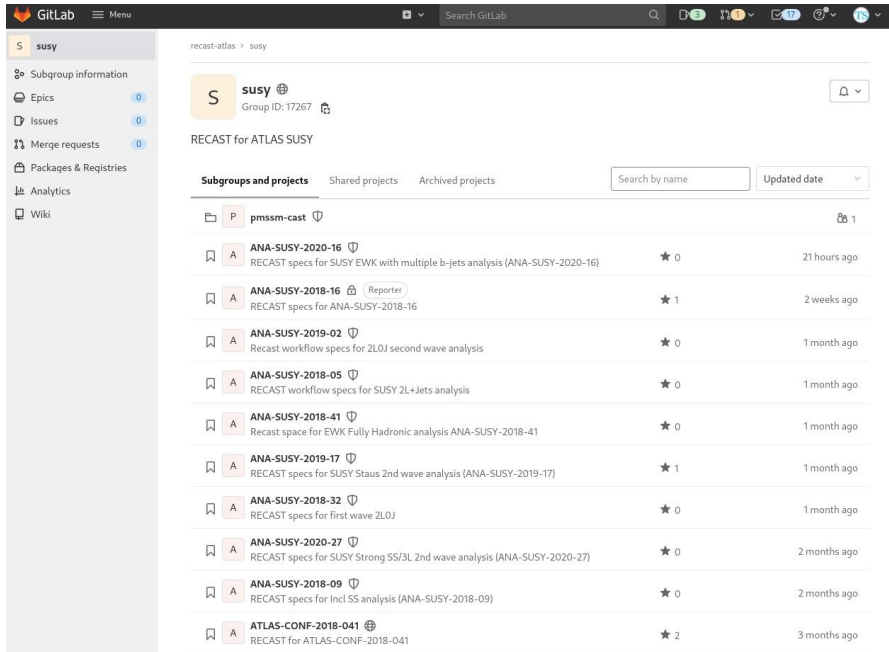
GitLab Menu

Search GitLab

3 1 17

TS

S susy
Subgroup information
Epics 0
Issues 0
Merge requests 0
Packages & Registries
Analytics
Wiki

recast-atlas › susy

S susy
Group ID: 17267

RECAST for ATLAS SUSY

Subgroups and projects Shared projects Archived projects

Search by name

Updated date

P pmssm-cast 1

A ANA-SUSY-2020-16
RECAST specs for SUSY EWK with multiple b-jets analysis (ANA-SUSY-2020-16)
0 21 hours ago

A ANA-SUSY-2018-16 Reporter
RECAST specs for ANA-SUSY-2018-16
1 2 weeks ago

A ANA-SUSY-2019-02
Recast workflow specs for 2L0J second wave analysis
0 1 month ago

A ANA-SUSY-2018-05
RECAST workflow specs for SUSY 2L+Jets analysis
0 1 month ago

A ANA-SUSY-2018-41
Recast space for EWK Fully Hadronic analysis ANA-SUSY-2018-41
0 1 month ago

A ANA-SUSY-2019-17
RECAST specs for SUSY Staus 2nd wave analysis (ANA-SUSY-2019-17)
1 1 month ago

A ANA-SUSY-2018-32
RECAST specs for first wave 2L0J
0 1 month ago

A ANA-SUSY-2020-27
RECAST specs for SUSY Strong SS/3L 2nd wave analysis (ANA-SUSY-2020-27)
0 2 months ago

A ANA-SUSY-2018-09
RECAST specs for Incl SS analysis (ANA-SUSY-2018-09)
0 2 months ago

A ATLAS-CONF-2018-041
RECAST for ATLAS-CONF-2018-041
2 3 months ago